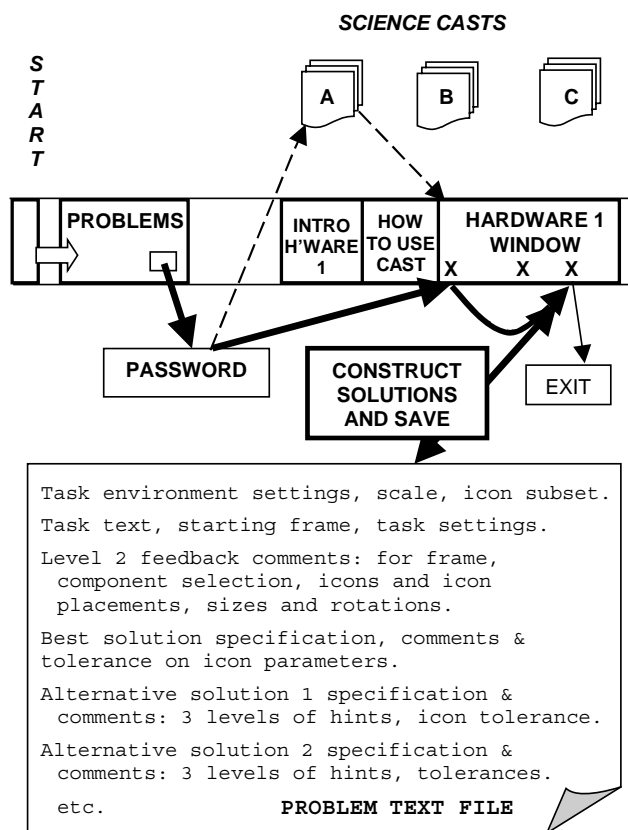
SCIENCE CASTS

START

A

B

C

PROBLEMS

INTRO H'WARE 1

HOW TO USE CAST

HARDWARE 1 WINDOW

X X X

PASSWORD

CONSTRUCT SOLUTIONS AND SAVE

EXIT

Task environment settings, scale, icon subset.

Task text, starting frame, task settings.

Level 2 feedback comments: for frame, component selection, icons and icon placements, sizes and rotations.

Best solution specification, comments & tolerance on icon parameters.

Alternative solution 1 specification & comments: 3 levels of hints, icon tolerance.

Alternative solution 2 specification & comments: 3 levels of hints, tolerances.

etc.

PROBLEM TEXT FILE